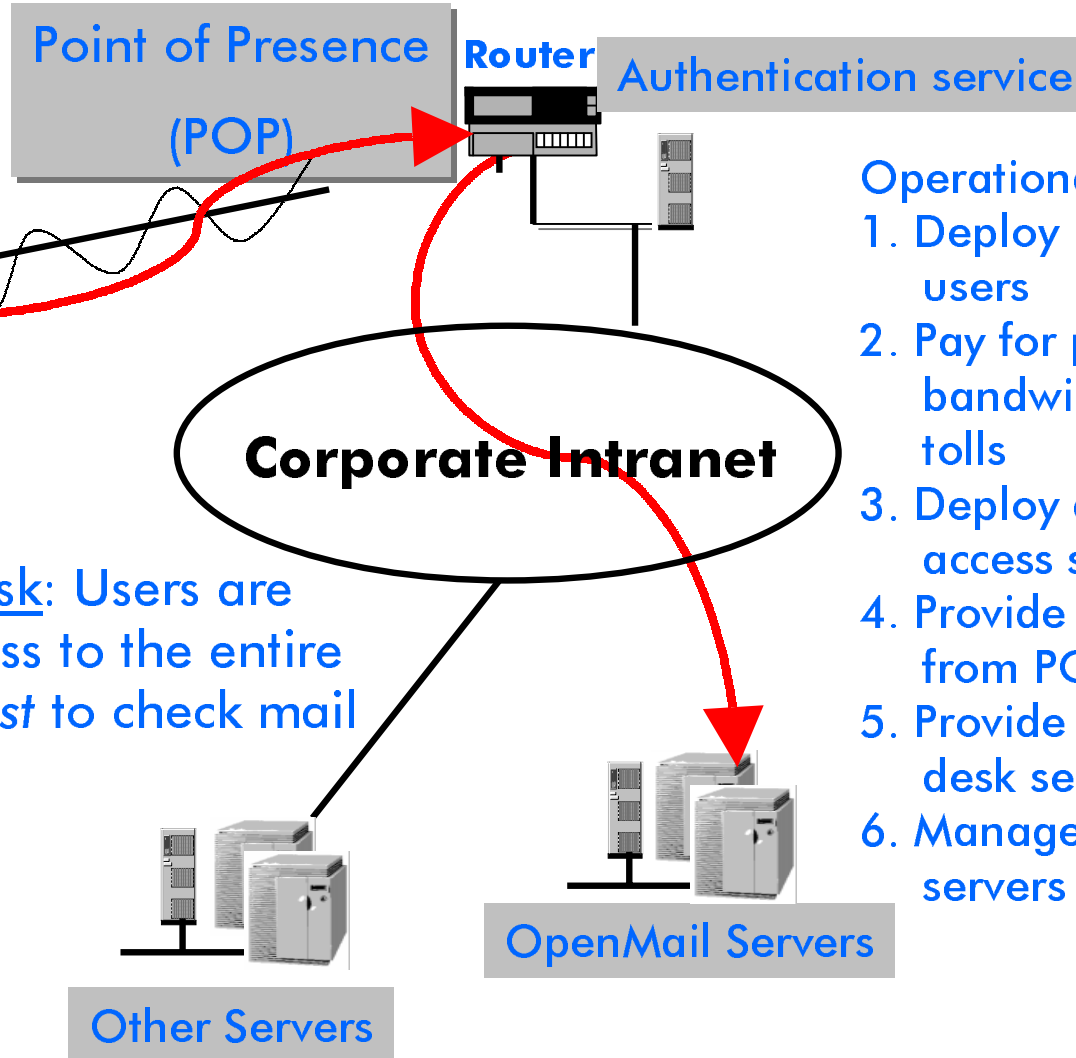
Point of Presence (POP)

Router

Authentication service

Operationa
1. Deploy users
2. Pay for p bandwi tolls
3. Deploy a access s
4. Provide from PO
5. Provide desk se
6. Manage servers

Corporate Intranet

sk: Users are ss to the entire st to check mail

OpenMail Servers

Other Servers